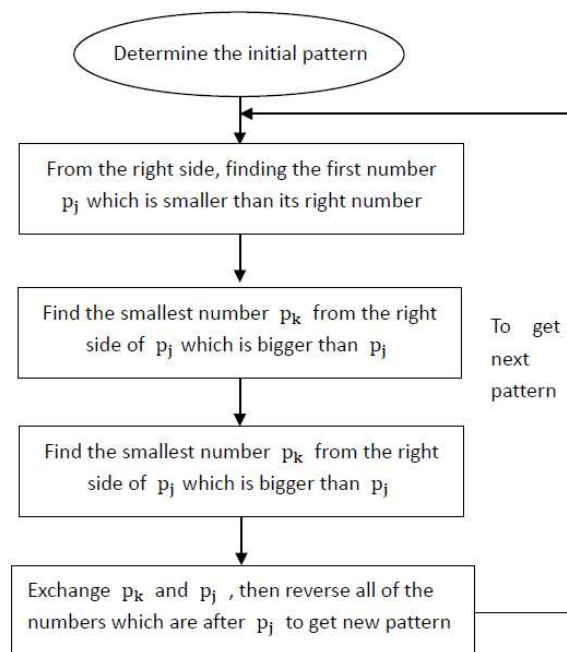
Determine the initial pattern

From the right side, finding the first number $p_j$ which is smaller than its right number

Find the smallest number $p_k$ from the right side of $p_j$ which is bigger than $p_j$

To get next pattern

Find the smallest number $p_k$ from the right side of $p_j$ which is bigger than $p_j$

Exchange $p_k$ and $p_j$ , then reverse all of the numbers which are after $p_j$ to get new pattern